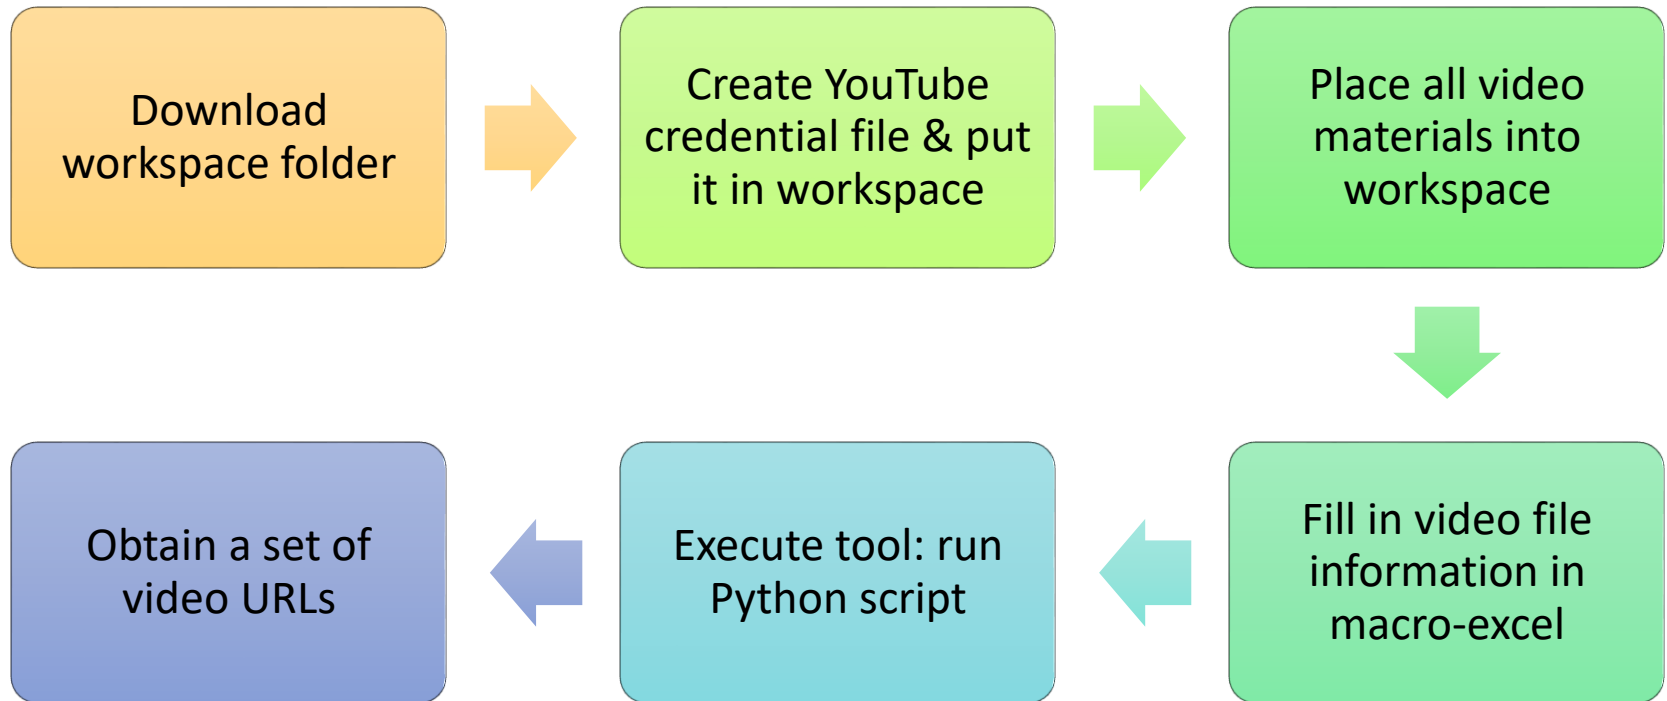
Download workspace folder

Create YouTube credential file & put it in workspace

Place all video materials into workspace

Fill in video file information in macro-excel

Execute tool: run Python script

Obtain a set of video URLs